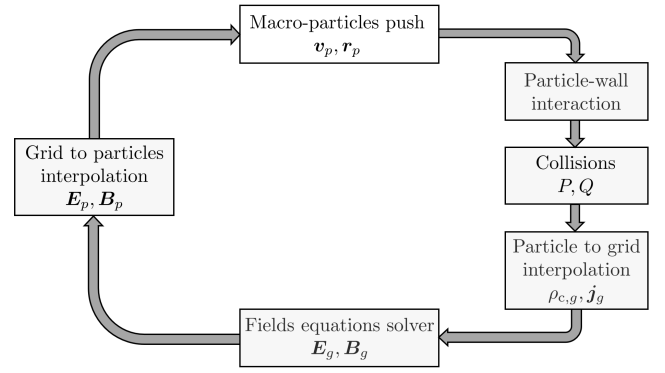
Macro-particles push
$\boldsymbol{v}_p, \boldsymbol{r}_p$

Particle-wall interaction

Collisions
$P, Q$

Particle to grid interpolation
$\rho_{c,g}, \boldsymbol{j}_g$

Fields equations solver
$\boldsymbol{E}_g, \boldsymbol{B}_g$

Grid to particles interpolation
$\boldsymbol{E}_p, \boldsymbol{B}_p$